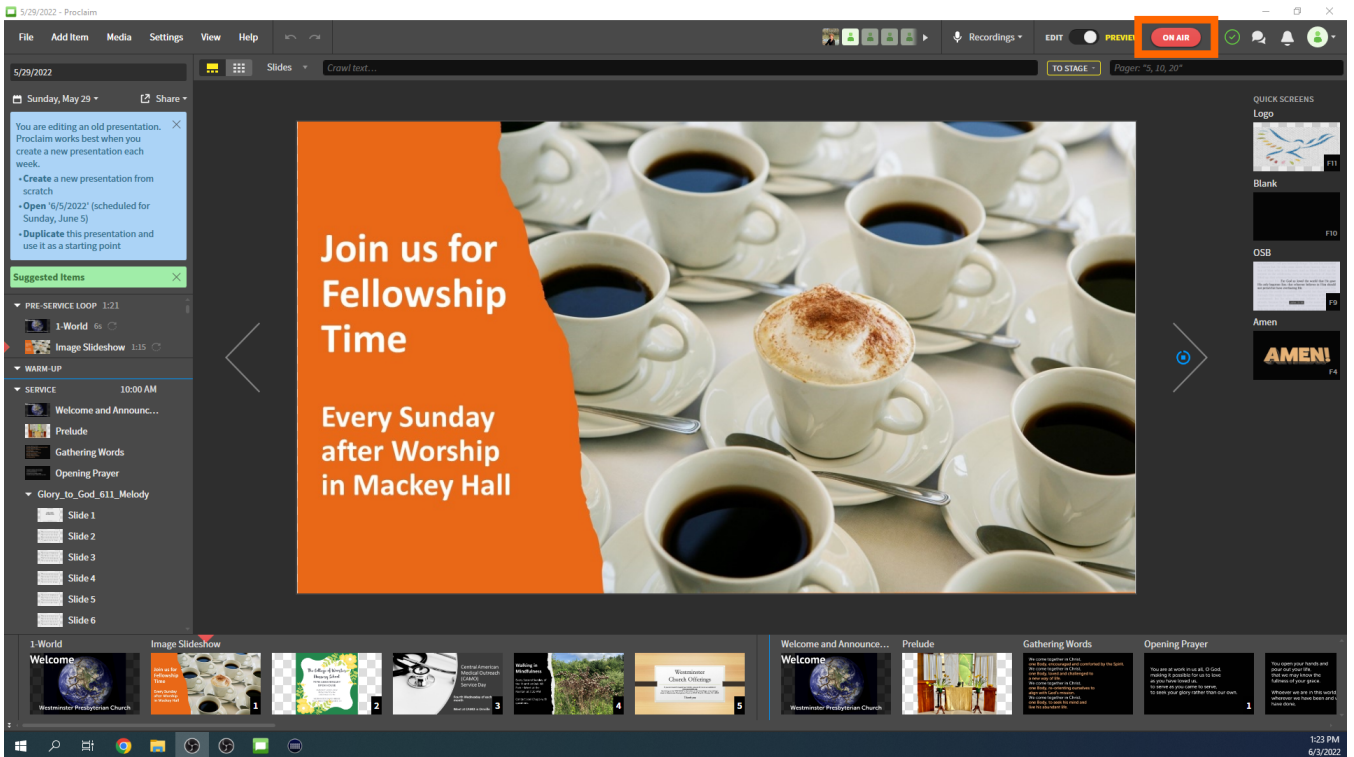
5/29/2022 - Proclaim

File Add Item Media Settings View Help

Recordings EDIT PREVIEW ON AIR

5/29/2022

Slides Crawl text... TO STAGE Pager: "5, 10, 20"

Sunday, May 29 Share

You are editing an old presentation. Proclaim works best when you create a new presentation each week.
• Create a new presentation from scratch
• Open '6/5/2022' (scheduled for Sunday, June 5)
• Duplicate this presentation and use it as a starting point

Suggested Items

PRE-SERVICE LOOP 1:21
1-World 6s
Image Slideshow 1:15
WARM-UP
SERVICE 10:00 AM
Welcome and Announc...
Prelude
Gathering Words
Opening Prayer
Glory_to_God_611_Melody
Slide 1
Slide 2
Slide 3
Slide 4
Slide 5
Slide 6

Join us for Fellowship Time

Every Sunday after Worship in Mackey Hall

QUICK SCREENS
Logo
F11
Blank
F10
OSB
F9
Amen
AMEN!
F4

1-World
Welcome
Westminster Presbyterian Church
Image Slideshow
1
2
3
4
Westminster Church Offerings
5
Welcome and Announce...
Welcome
Westminster Presbyterian Church
Prelude
Gathering Words
Opening Prayer
1

1:23 PM
6/3/2022